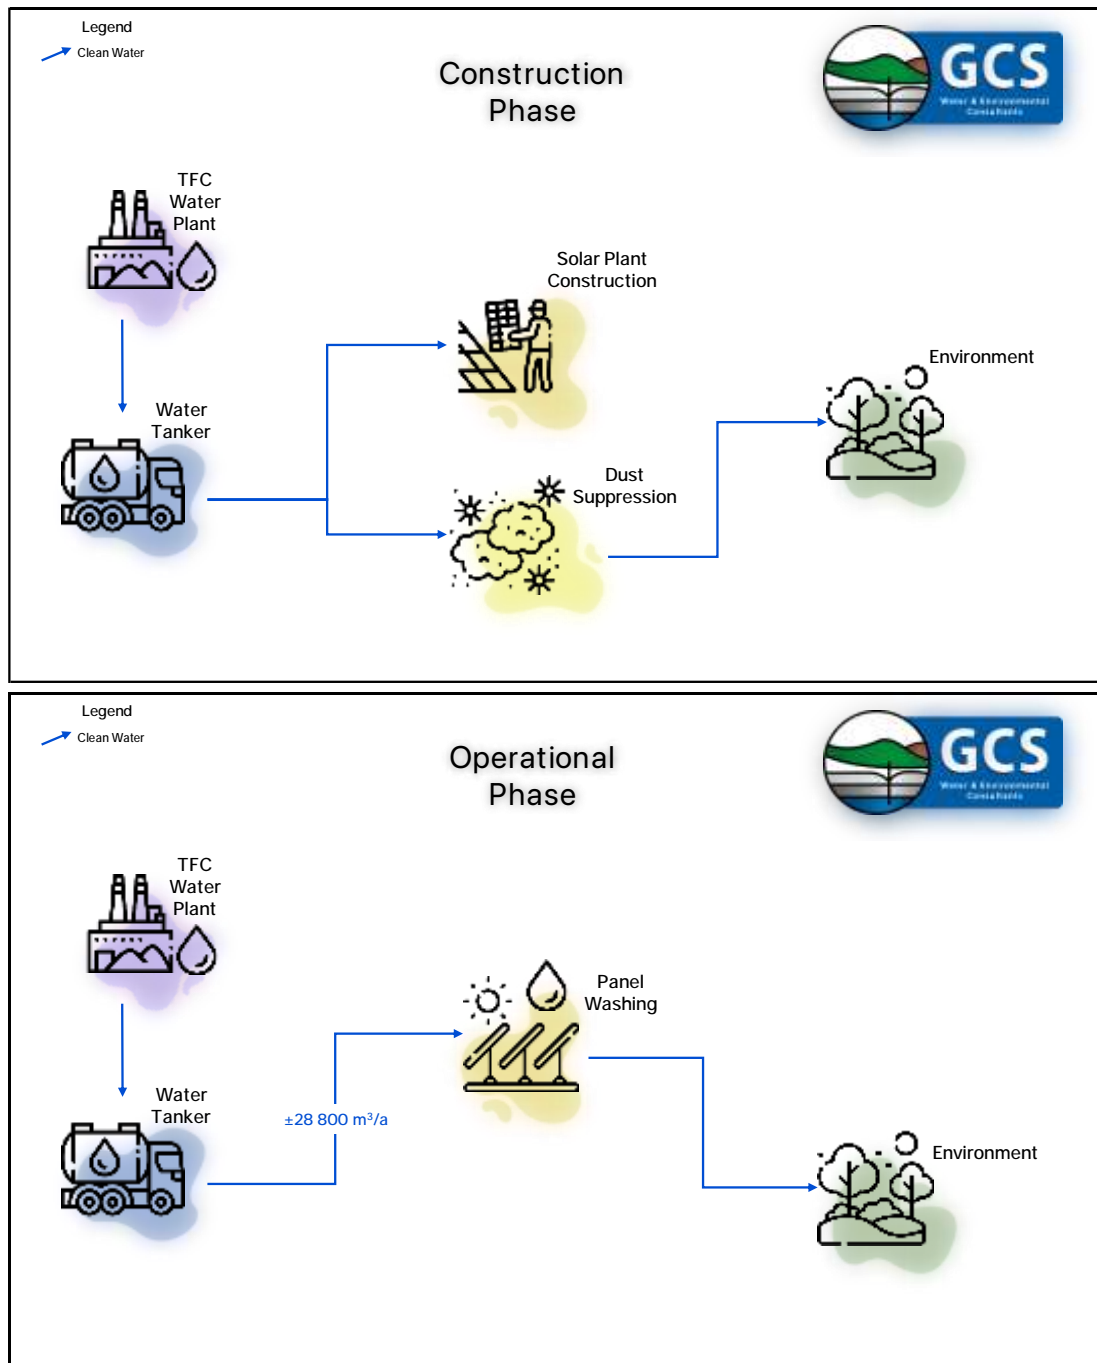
Legend

Clean Water

Construction Phase

GCS
Water & Environmental Consultants

TFC Water Plant

Solar Plant Construction

Environment

Water Tanker

Dust Suppression

Legend

Clean Water

Operational Phase

GCS
Water & Environmental Consultants

TFC Water Plant

Panel Washing

Water Tanker

±28 800 m³/a

Environment